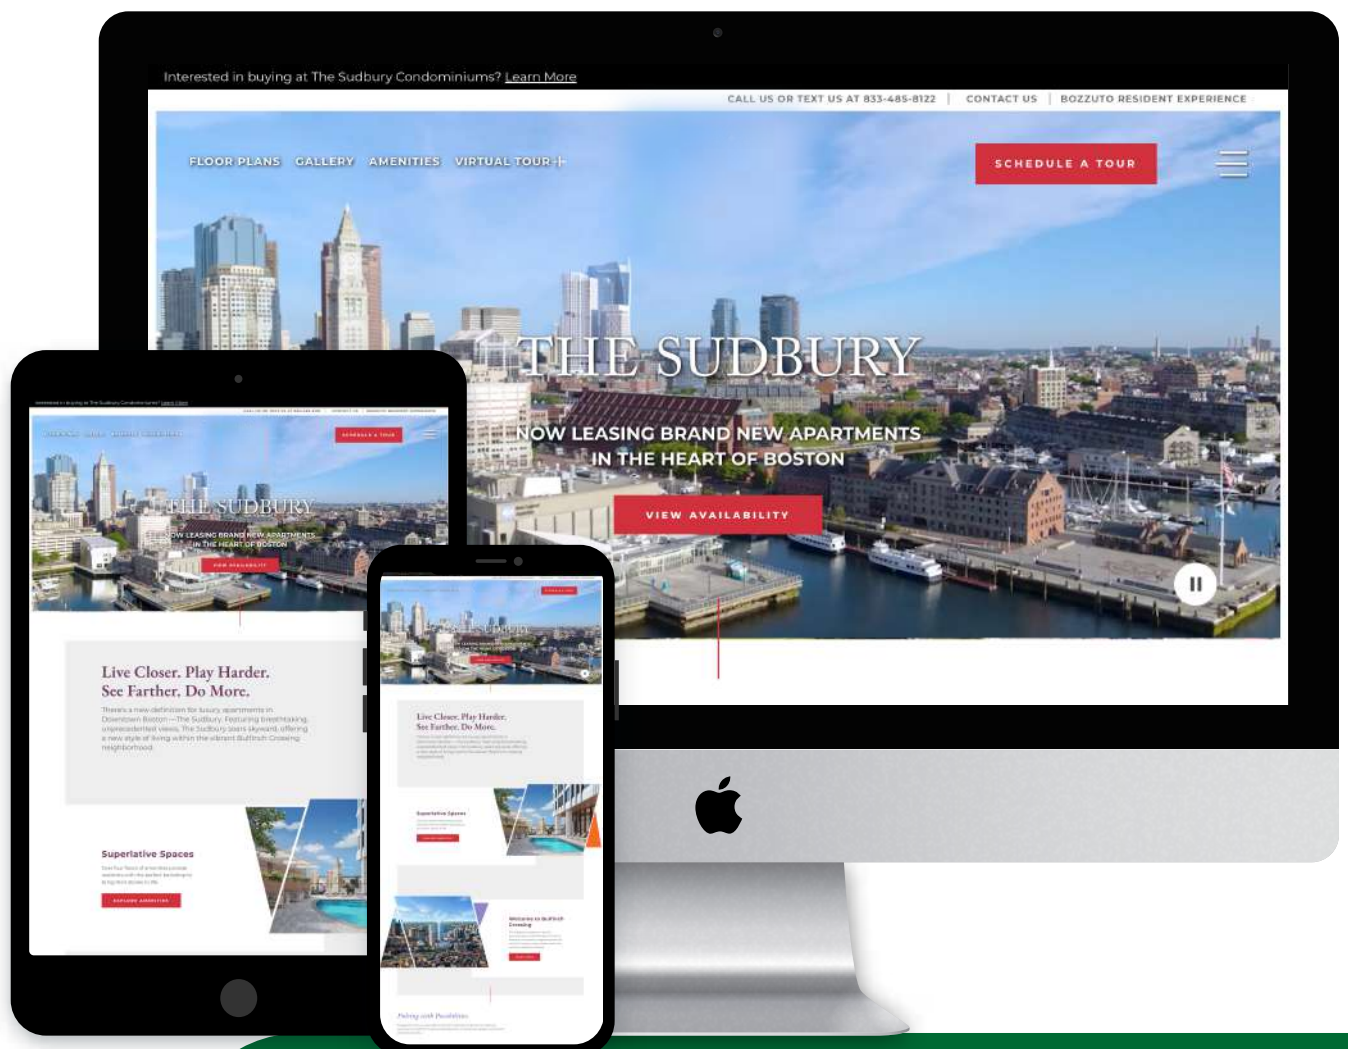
Interested in buying at The Sudbury Condominiums? Learn More

CALL US OR TEXT US AT 833-485-8122 | CONTACT US | BOZZUTO RESIDENT EXPERIENCE

FLOOR PLANS GALLERY AMENITIES VIRTUAL TOUR

SCHEDULE A TOUR

THE SUDBURY

NOW LEASING BRAND NEW APARTMENTS IN THE HEART OF BOSTON

VIEW AVAILABILITY

THE SUDBURY

NOW LEASING BRAND NEW APARTMENTS IN THE HEART OF BOSTON

Live Closer. Play Harder. See Farther. Do More.

There's a new definition for luxury apartments in Downtown Boston — The Sudbury. Featuring breathtaking, unprecedented views, The Sudbury soars skyward, offering a new style of living within the vibrant Bulfinch Crossing neighborhood.

Superlative Spaces

EXPLORE AMENITIES

Live Closer. Play Harder. See Farther. Do More.

Superlative Spaces

Welcome to Bulfinch Crossing

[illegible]